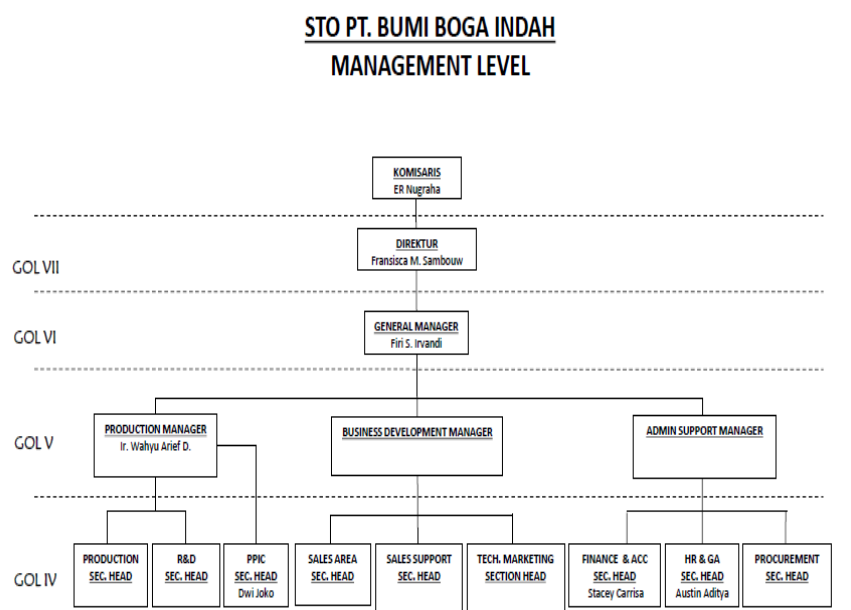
STO PT. BUMI BOGA INDAH
MANAGEMENT LEVEL

KOMISARIS
ER Nugraha

GOL VII

DIREKTUR
Fransisca M. Sambouw

GOL VI

GENERAL MANAGER
Firi S. Irvandi

GOL V

PRODUCTION MANAGER
Ir. Wahyu Arief D.

BUSINESS DEVELOPMENT MANAGER

ADMIN SUPPORT MANAGER

GOL IV

PRODUCTION
SEC. HEAD

R&D
SEC. HEAD

PPIC
SEC. HEAD
Dwi Joko

SALES AREA
SEC. HEAD

SALES SUPPORT
SEC. HEAD

TECH. MARKETING
SECTION HEAD

FINANCE & ACC
SEC. HEAD
Stacey Carrisa

HR & GA
SEC. HEAD
Austin Aditya

PROCUREMENT
SEC. HEAD